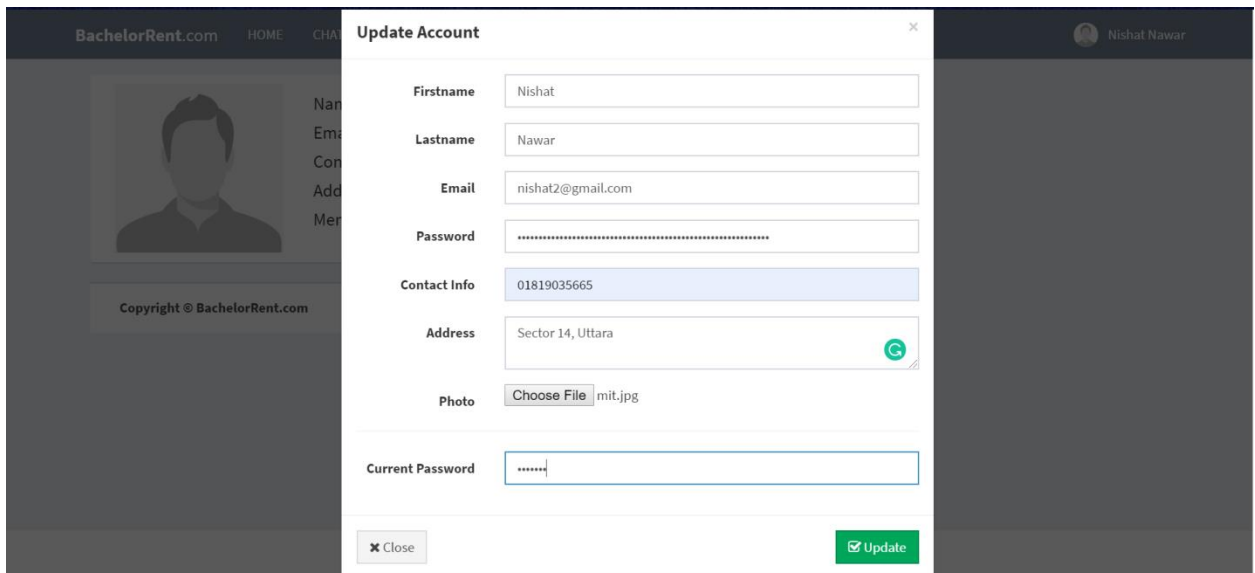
BachelorRent.com HOME CHA

Nishat Nawar

Nan
Ema
Con
Add
Mer

Copyright © BachelorRent.com

Update Account

×

Firstname Nishat

Lastname Nawar

Email nishat2@gmail.com

Password ••••••••••••••••••••••••••••••••••••••••••••••••••••••••••••

Contact Info 01819035665

Address Sector 14, Uttara

Photo Choose File mit.jpg

Current Password •••••••

✖ Close

Update